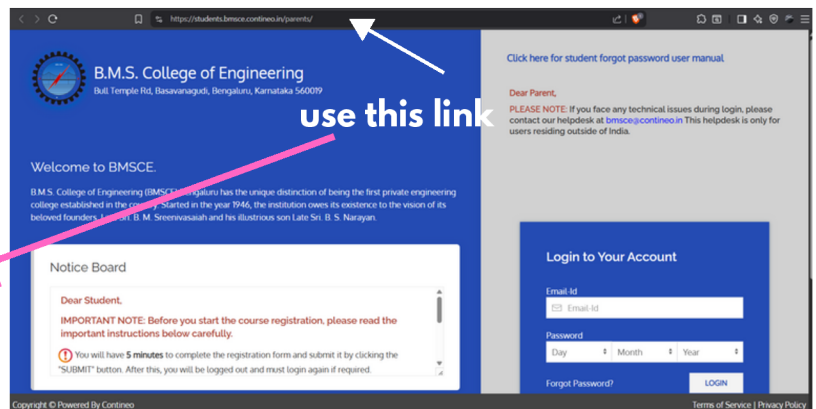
https://students.bmsce.contineo.in/parents/

B.M.S. College of Engineering
Bull Temple Rd, Basavanagudi, Bengaluru, Karnataka 560019

use this link

Welcome to BMSCE.

B.M.S. College of Engineering (BMSCE) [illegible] Bengaluru has the unique distinction of being the first private engineering college established in the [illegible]. Started in the year 1946, the institution owes its existence to the vision of its beloved founders, Late Sri. B. M. Sreenivasaiah and his illustrious son Late Sri. B. S. Narayan.

Notice Board

Dear Student,

IMPORTANT NOTE: Before you start the course registration, please read the important instructions below carefully.

You will have 5 minutes to complete the registration form and submit it by clicking the "SUBMIT" button. After this, you will be logged out and must login again if required.

Click here for student forgot password user manual

Dear Parent,

PLEASE NOTE: If you face any technical issues during login, please contact our helpdesk at bmsce@contineo.in This helpdesk is only for users residing outside of India.

Login to Your Account

Email-Id

Email-Id

Password

| Day | Month | Year |
|---|---|---|

Forgot Password?

LOGIN

Copyright © Powered By Contineo

Terms of Service | Privacy Policy